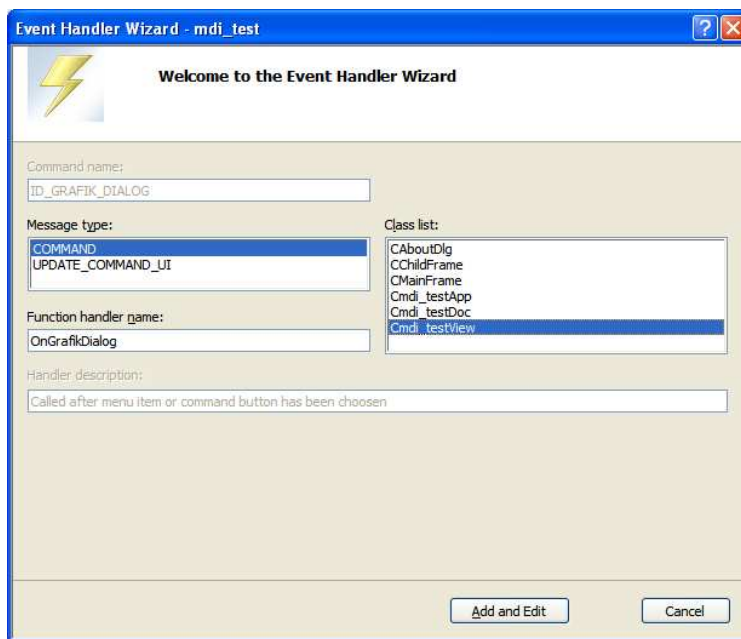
Event Handler Wizard - mdi_test

?

Welcome to the Event Handler Wizard

Command name:

ID_GRAFIK_DIALOG

Message type:

COMMAND
UPDATE_COMMAND_UI

Class list:

CAboutDlg
CChildFrame
CMainFrame
Cmdi_testApp
Cmdi_testDoc
Cmdi_testView

Function handler name:

OnGrafikDialog

Handler description:

Called after menu item or command button has been choosen

Add and Edit

Cancel